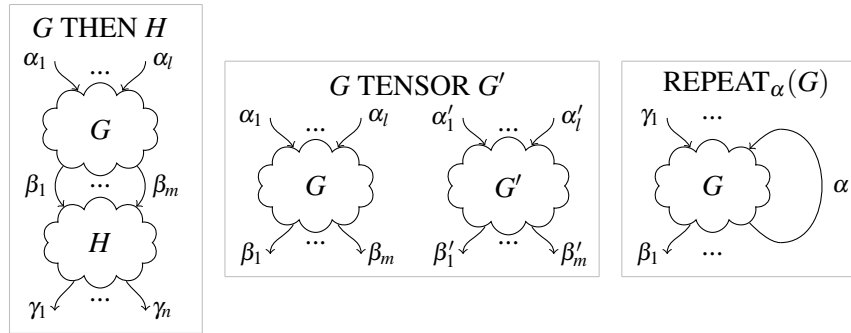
$G$ THEN $H$

$\alpha_1$ ... $\alpha_l$

$G$

$\beta_1$ ... $\beta_m$

$H$

$\gamma_1$ ... $\gamma_n$

$G$ TENSOR $G'$

$\alpha_1$ ... $\alpha_l$

$G$

$\beta_1$ ... $\beta_m$

$\alpha'_1$ ... $\alpha'_l$

$G'$

$\beta'_1$ ... $\beta'_m$

REPEAT$_\alpha(G)$

$\gamma_1$ ...

$G$

$\alpha$

$\beta_1$ ...